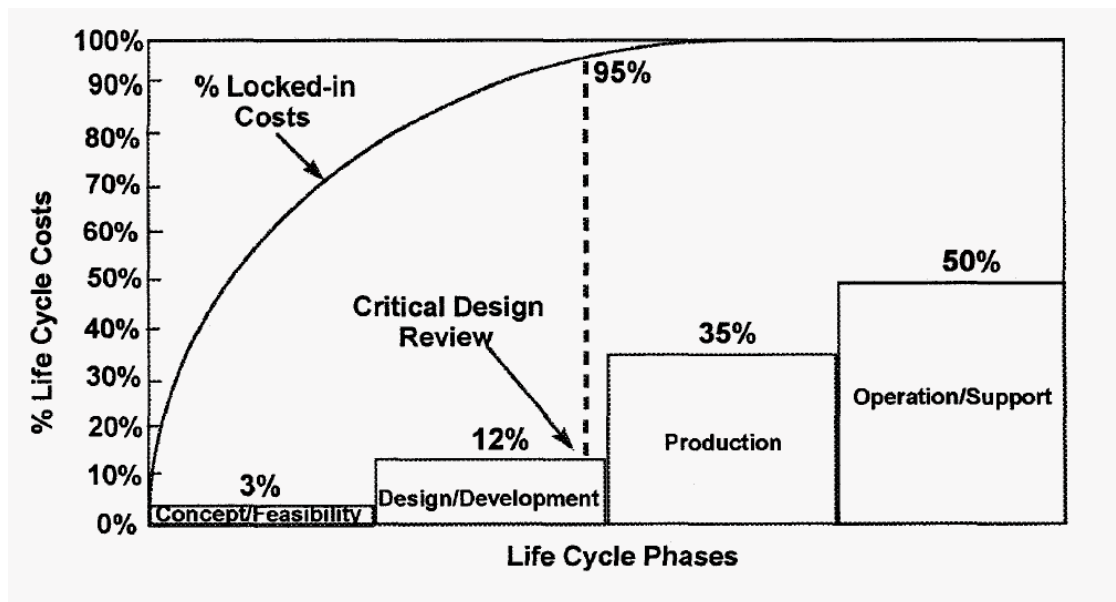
% Life Cycle Costs

100%
90%
80%
70%
60%
50%
40%
30%
20%
10%
0%

% Locked-in Costs

95%

Critical Design Review

50%

35%

12%

3%

Concept/Feasibility

Design/Development

Production

Operation/Support

Life Cycle Phases